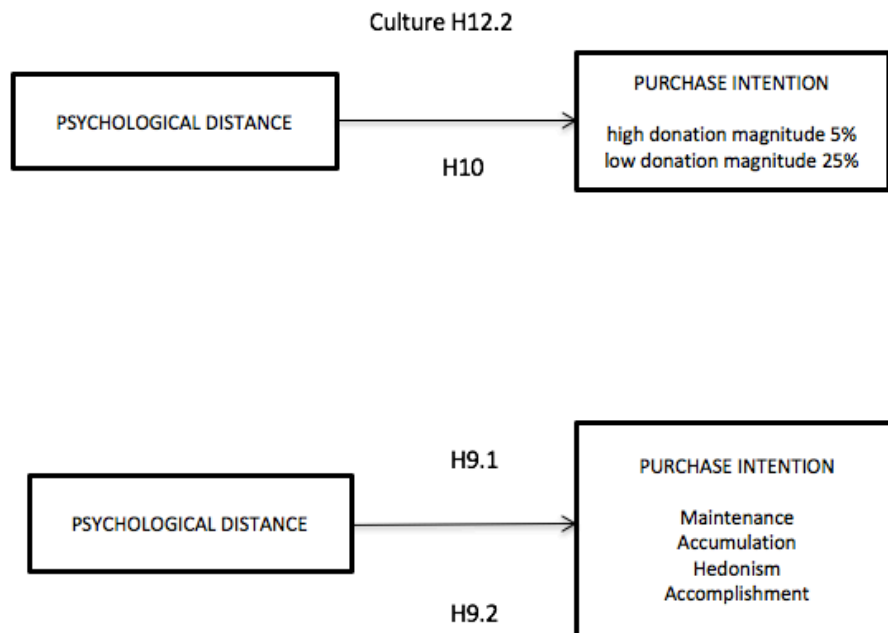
Culture H12.2

PSYCHOLOGICAL DISTANCE

H10

PURCHASE INTENTION

high donation magnitude 5%
low donation magnitude 25%

H9.1

PSYCHOLOGICAL DISTANCE

H9.2

PURCHASE INTENTION

Maintenance
Accumulation
Hedonism
Accomplishment